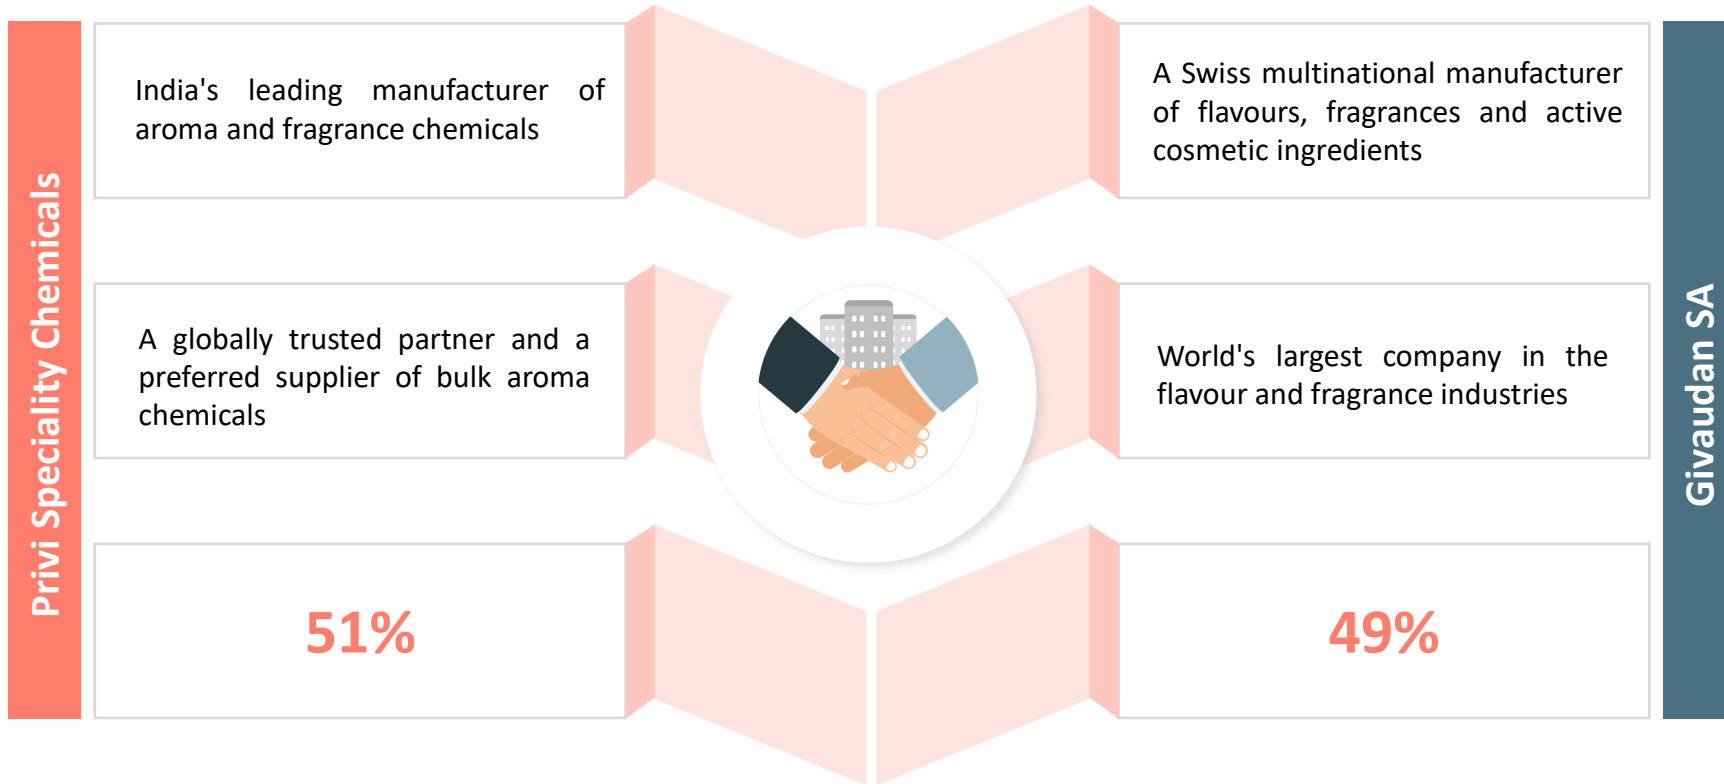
Privi Speciality Chemicals

India's leading manufacturer of aroma and fragrance chemicals

A globally trusted partner and a preferred supplier of bulk aroma chemicals

51%

A Swiss multinational manufacturer of flavours, fragrances and active cosmetic ingredients

World's largest company in the flavour and fragrance industries

49%

Givaudan SA